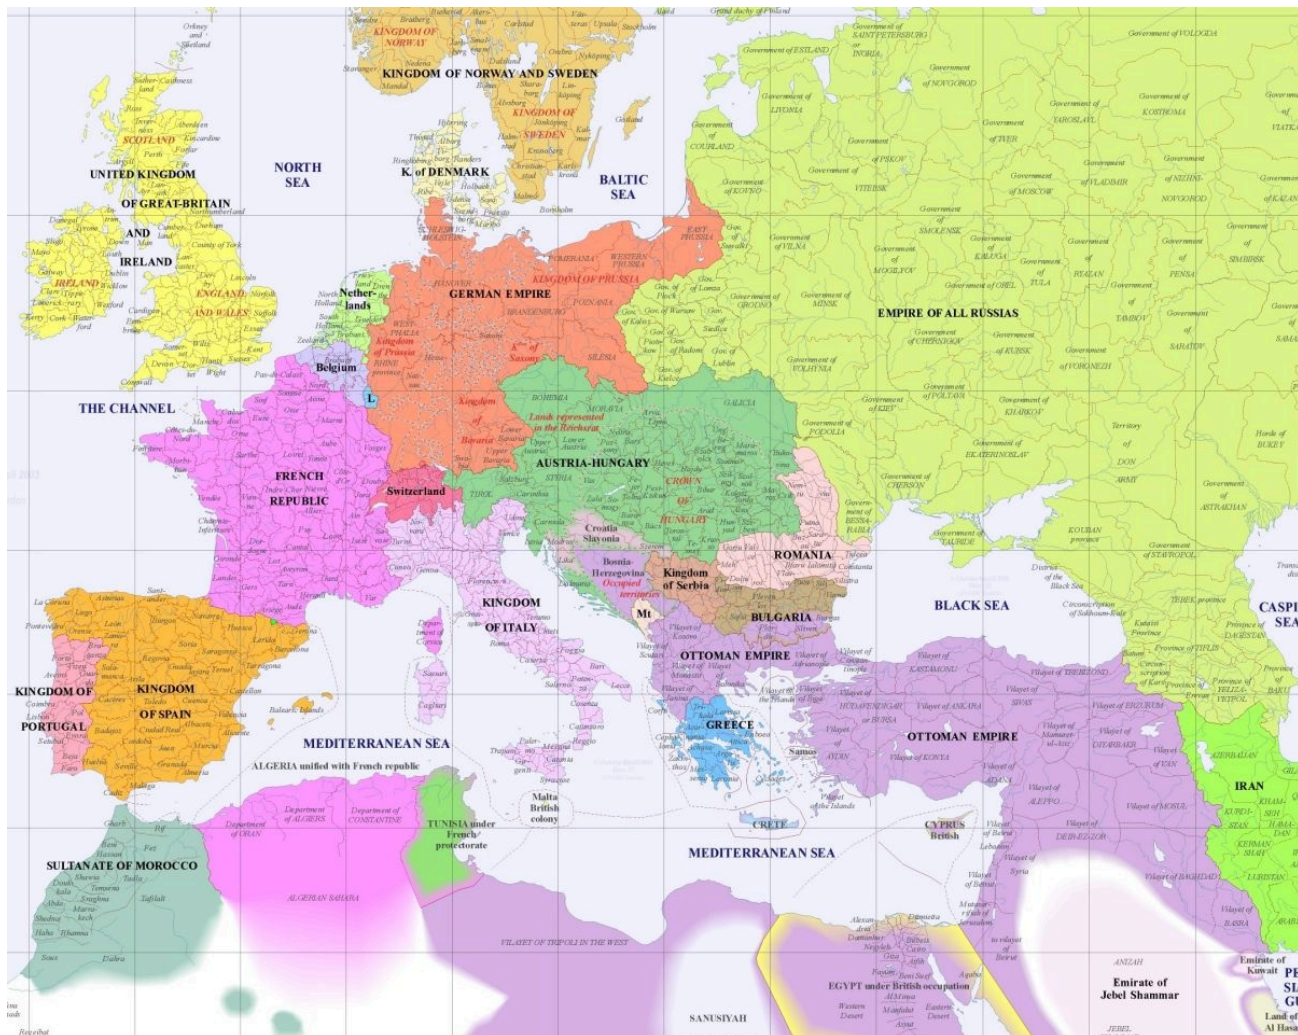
KINGDOM OF NORWAY
KINGDOM OF NORWAY AND SWEDEN
KINGDOM OF SWEDEN
Orkney and Shetland
UNITED KINGDOM OF GREAT-BRITAIN AND IRELAND
SCOTLAND
IRELAND
ENGLAND AND WALES
NORTH SEA
K. of DENMARK
BALTIC SEA
Government of SAINT PETERSBURG
Government of VOLOGDA
Government of ESTLAND
Government of NOVGOROD
Government of LIVONIA
Government of COURLAND
Government of PSKOV
Government of TVER
Government of YAROSLAVL
Government of KOSTROMA
Government of MOSCOW
Government of VLADIMIR
Government of NIZHNI-NOVGOROD
Government of KOVNO
Government of VITEBSK
Government of SMOLENSK
Government of VILNA
Government of MOGILYOV
Government of KALUGA
Government of TULA
Government of RYAZAN
Government of PENSA
Government of SIMBIRSK
Government of OREL
Government of TAMBOV
Government of SARATOV
Government of MINSK
Government of GRODNO
EMPIRE OF ALL RUSSIAS
Government of CHERNIGOV
Government of KURSK
Government of VORONEZH
Government of VOLHYNIA
Government of POLTAVA
Government of KHARKOV
Government of KIEV
Government of PODOLIA
Government of EKATERINOSLAV
Territory of DON ARMY
Horde of BUKEY
Government of KHERSON
Government of BESSARABIA
Government of TAURIDE
Government of ASTRAKHAN
KOUBAN province
Government of STAVROPOL
GERMAN EMPIRE
KINGDOM OF PRUSSIA
EAST PRUSSIA
WEST PRUSSIA
POMERANIA
HANOVER
BRANDENBURG
POZNANIA
SILESIA
Kingdom of Prussia
K. of Saxony
Kingdom of Bavaria
Netherlands
Belgium
L
THE CHANNEL
FRENCH REPUBLIC
Switzerland
AUSTRIA-HUNGARY
BOHEMIA
MORAVIA
GALICIA
Lands represented in the Reichsrat
CROWN OF HUNGARY
Croatia Slavonia
Bosnia-Herzegovina Occupied territories
Kingdom of Serbia
Mt
ROMANIA
BULGARIA
KINGDOM OF ITALY
BLACK SEA
CASPIAN SEA
OTTOMAN EMPIRE
GREECE
Samos
KINGDOM OF PORTUGAL
KINGDOM OF SPAIN
MEDITERRANEAN SEA
ALGERIA unified with French republic
Department of ORAN
Department of ALGIERS
Department of CONSTANTINE
ALGERIAN SAHARA
TUNISIA under French protectorate
Malta British colony
CRETE
CYPRUS British
MEDITERRANEAN SEA
SULTANATE OF MOROCCO
VILAYET OF TRIPOLI IN THE WEST
SANUSIYAH
EGYPT under British occupation
IRAN
Emirate of Jebel Shammar
Emirate of Kuwait
Vilayet of KASTAMONU
Vilayet of ANKARA
Vilayet of TREBIZOND
Vilayet of ERZURUM
Vilayet of SIVAS
Vilayet of KONYA
Vilayet of ADANA
Vilayet of ALEPPO
Vilayet of MOSUL
Vilayet of DIYARBAKIR
Vilayet of VAN
Vilayet of BAGHDAD
Vilayet of BASRA
Vilayet of Beirut
Vilayet of Syria
Vilayet of AYDIN
Vilayet of HUDAVENDIGAR or BURSA
Vilayet of the Islands
Vilayet of Kosovo
Vilayet of Scutari
Vilayet of Monastir
Vilayet of Adrianople
Province of TIFLIS
Province of DAGESTAN
Province of BAKU
TEREK province
Province of YELIZAVETPOL